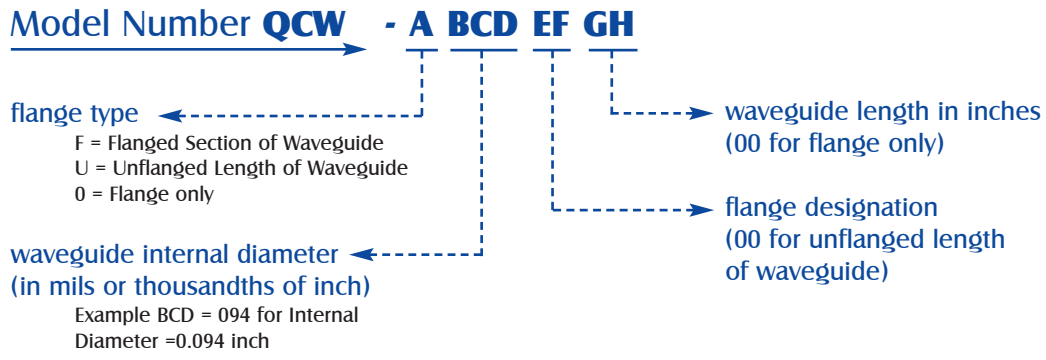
Model Number QCW - A BCD EF GH

flange type
F = Flanged Section of Waveguide
U = Unflanged Length of Waveguide
0 = Flange only

waveguide internal diameter
(in mils or thousandths of inch)
Example BCD = 094 for Internal
Diameter =0.094 inch

waveguide length in inches
(00 for flange only)

flange designation
(00 for unflanged length
of waveguide)